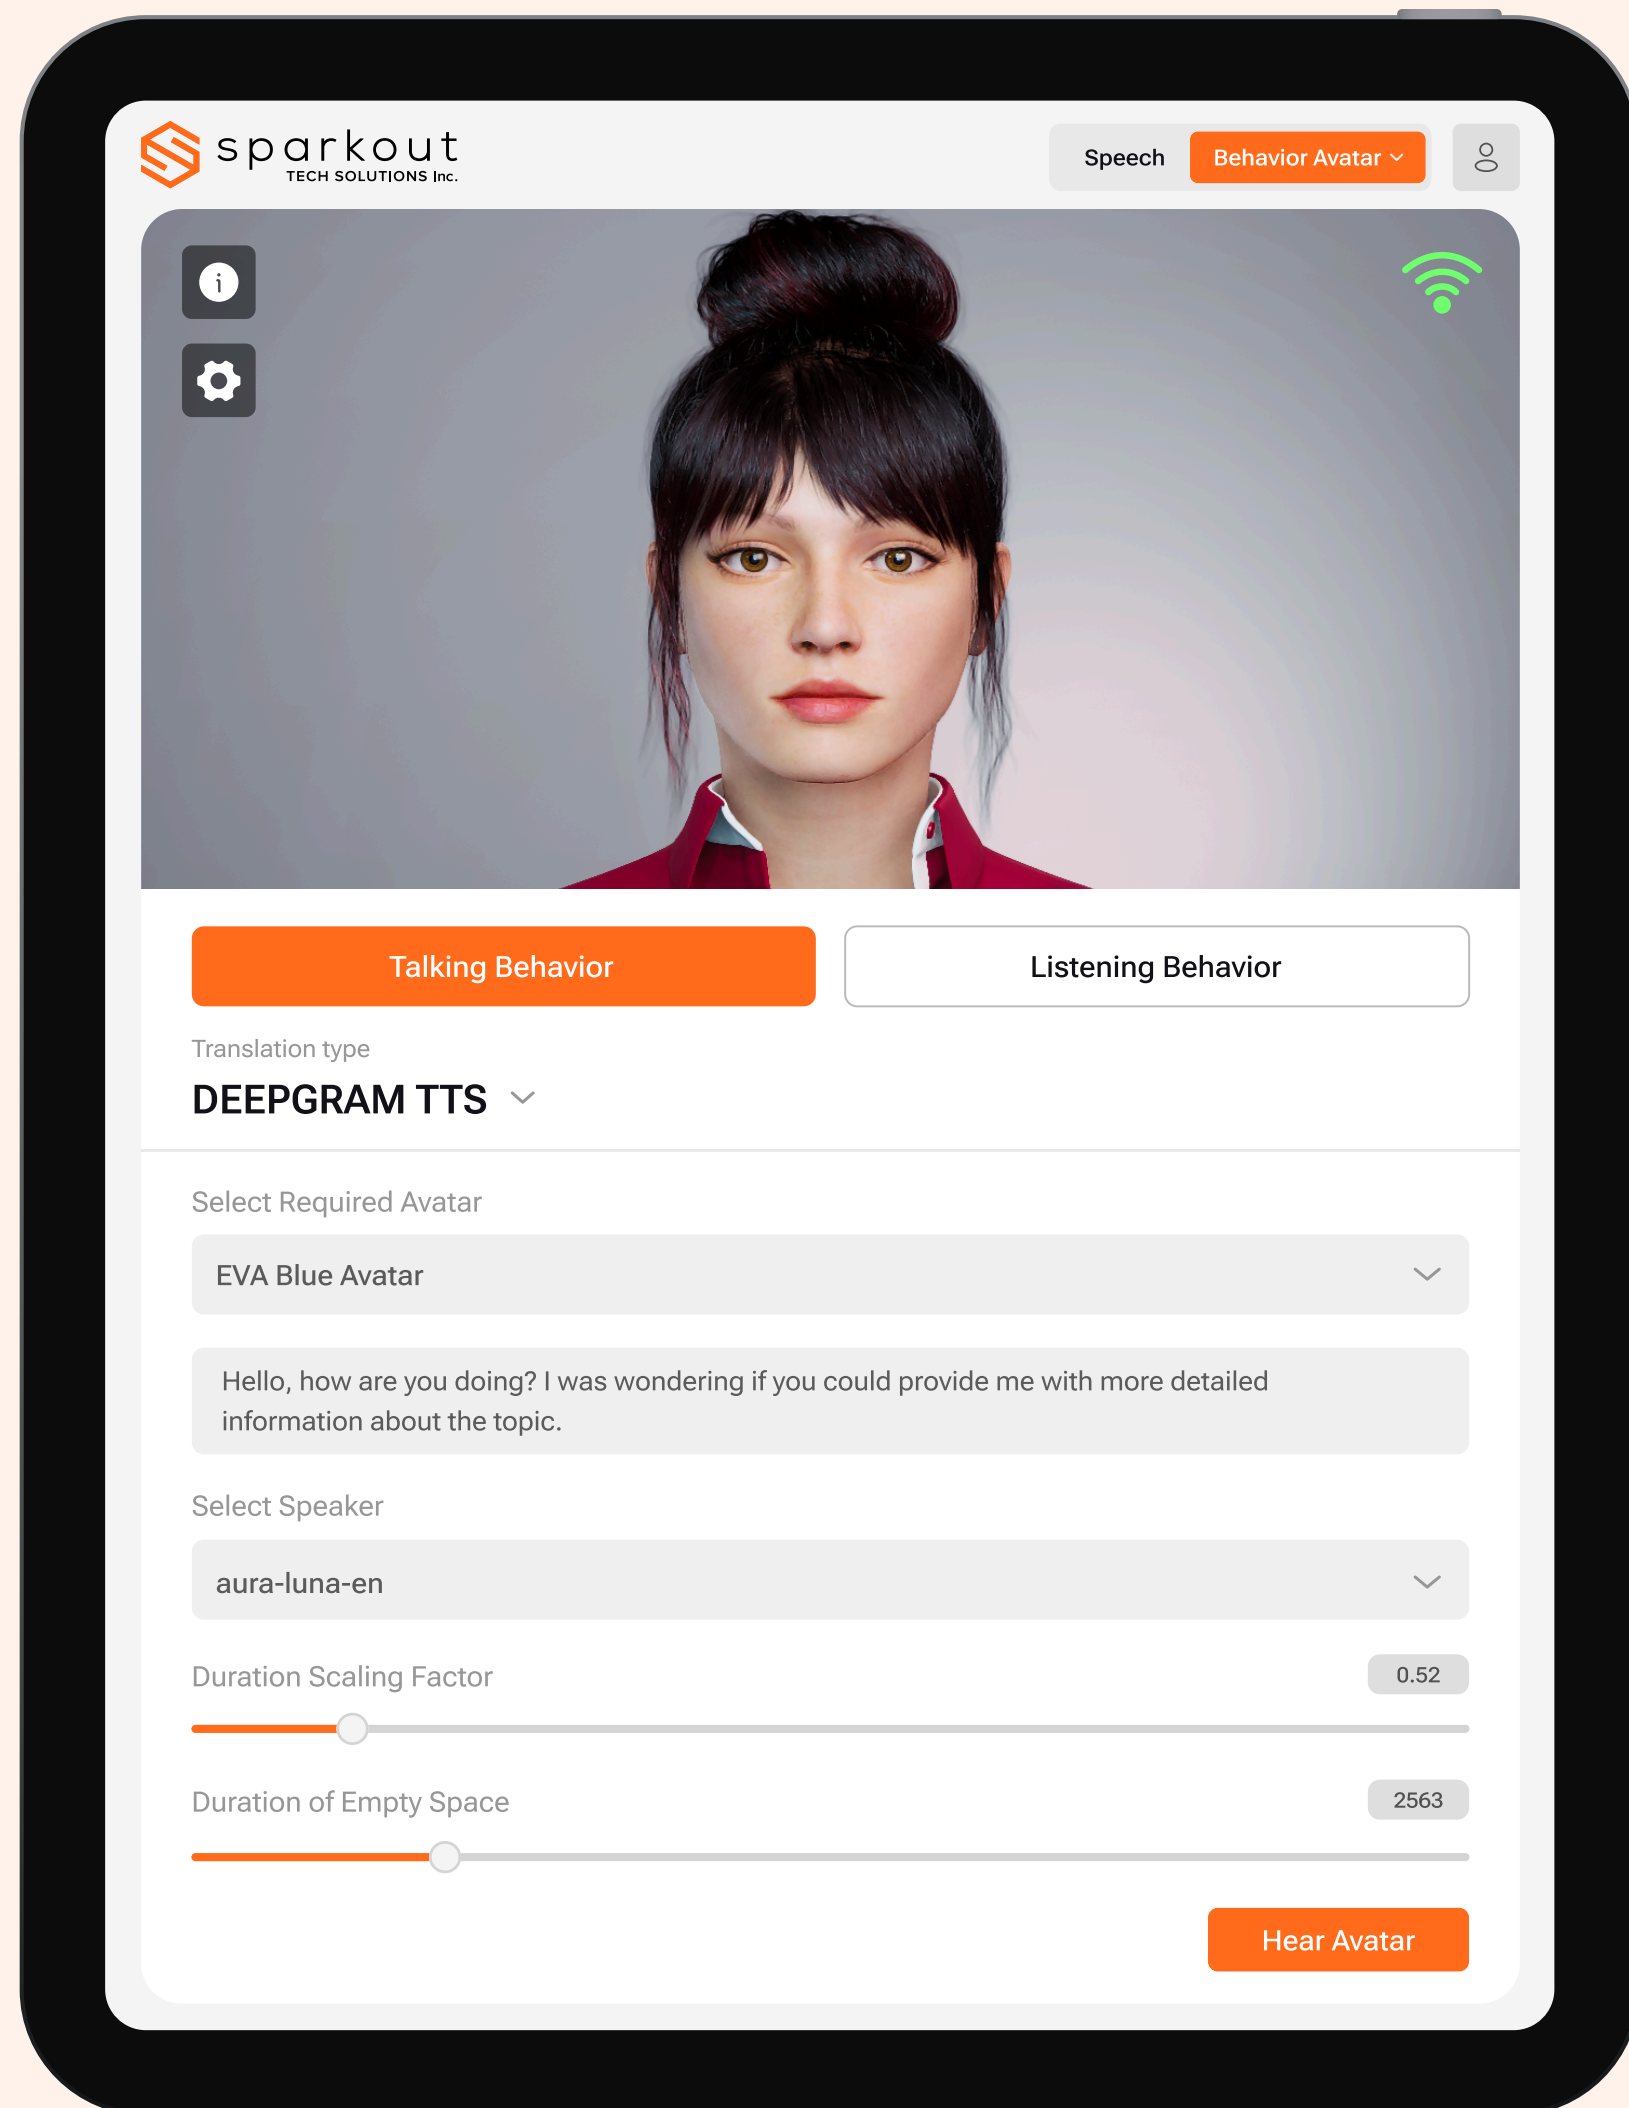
sparkout
TECH SOLUTIONS Inc.

Speech
Behavior Avatar

Talking Behavior
Listening Behavior

Translation type
DEEPGRAM TTS

Select Required Avatar
EVA Blue Avatar

Hello, how are you doing? I was wondering if you could provide me with more detailed information about the topic.

Select Speaker
aura-luna-en

Duration Scaling Factor
0.52

Duration of Empty Space
2563

Hear Avatar